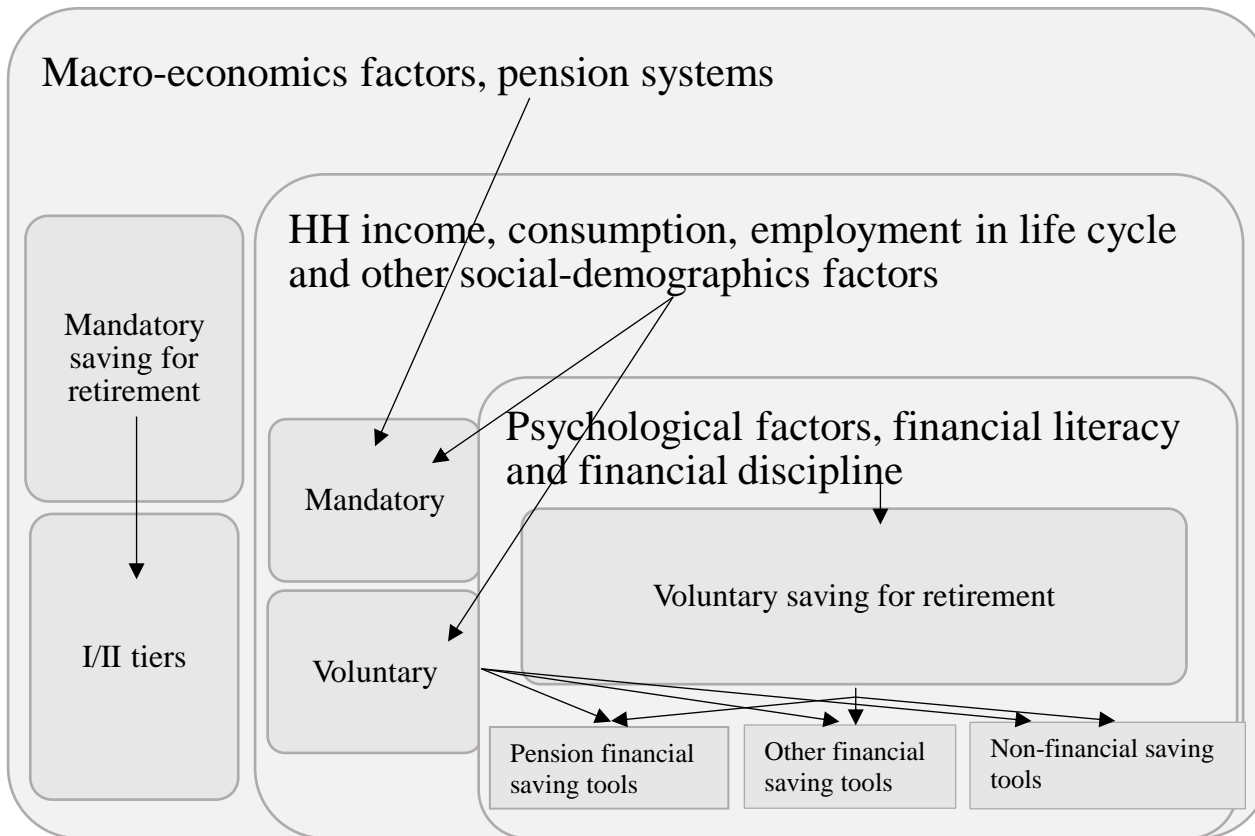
Macro-economics factors, pension systems

Mandatory saving for retirement

I/II tiers

HH income, consumption, employment in life cycle and other social-demographics factors

Mandatory

Voluntary

Psychological factors, financial literacy and financial discipline

Voluntary saving for retirement

Pension financial saving tools

Other financial saving tools

Non-financial saving tools